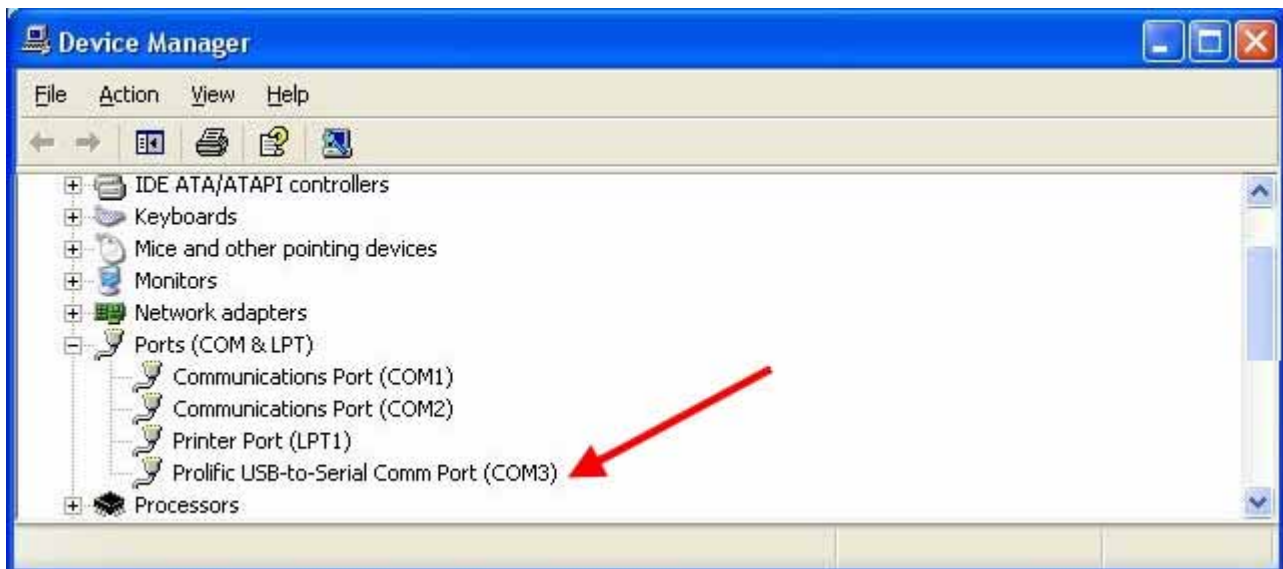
Device Manager

File Action View Help

IDE ATA/ATAPI controllers
Keyboards
Mice and other pointing devices
Monitors
Network adapters
Ports (COM & LPT)
Communications Port (COM1)
Communications Port (COM2)
Printer Port (LPT1)
Prolific USB-to-Serial Comm Port (COM3)
Processors